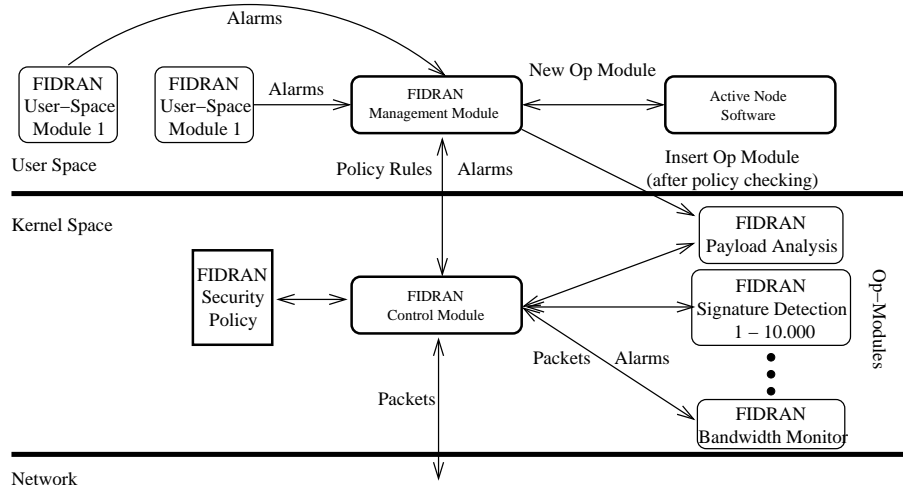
Alarms

FIDRAN User−Space Module 1

FIDRAN User−Space Module 1

Alarms

FIDRAN Management Module

New Op Module

Active Node Software

User Space

Policy Rules

Alarms

Insert Op Module (after policy checking)

Kernel Space

FIDRAN Payload Analysis

FIDRAN Security Policy

FIDRAN Control Module

FIDRAN Signature Detection 1 − 10.000

Op−Modules

Packets

Alarms

Packets

FIDRAN Bandwidth Monitor

Network